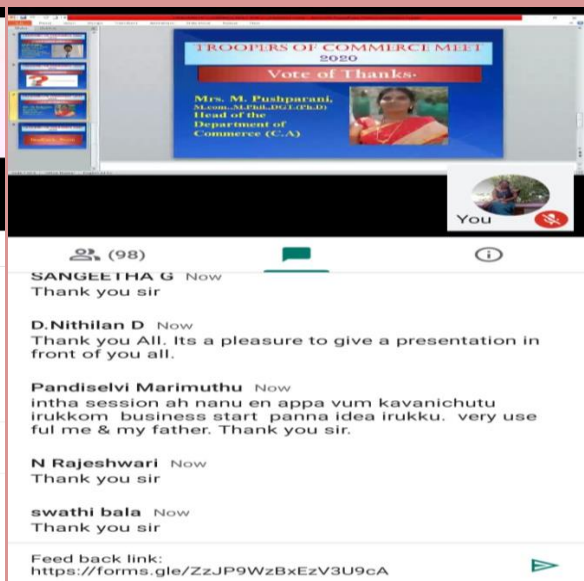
TROOPERS OF COMMERCE MEET
2020
Vote of Thanks·
Mrs. M. Pushparani,
M.com., M.Phil., DG.L (Ph.D)
Head of the
Department of
Commerce (C.A)

You

(98)

SANGEETHA G Now
Thank you sir

D.Nithilan D Now
Thank you All. Its a pleasure to give a presentation in front of you all.

Pandiselvi Marimuthu Now
intha session ah nanu en appa vum kavanichutu irukkom business start panna idea irukku. very use ful me & my father. Thank you sir.

N Rajeshwari Now
Thank you sir

swathi bala Now
Thank you sir

Feed back link:
https://forms.gle/ZzJP9WzBxEzV3U9cA